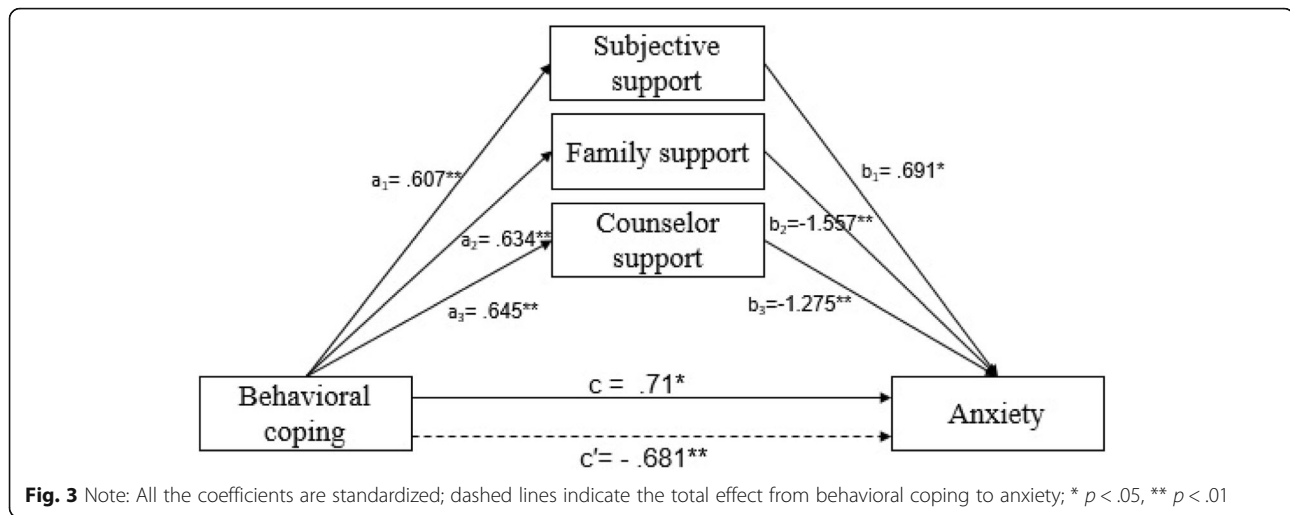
Subjective support

Family support

Counselor support

$a_1$= .607**

$a_2$= .634**

$a_3$= .645**

$b_1$= .691*

$b_2$=-1.557**

$b_3$=-1.275**

Behavioral coping

c = .71*

c'= - .681**

Anxiety

**Fig. 3** Note: All the coefficients are standardized; dashed lines indicate the total effect from behavioral coping to anxiety; * $p < .05$, ** $p < .01$